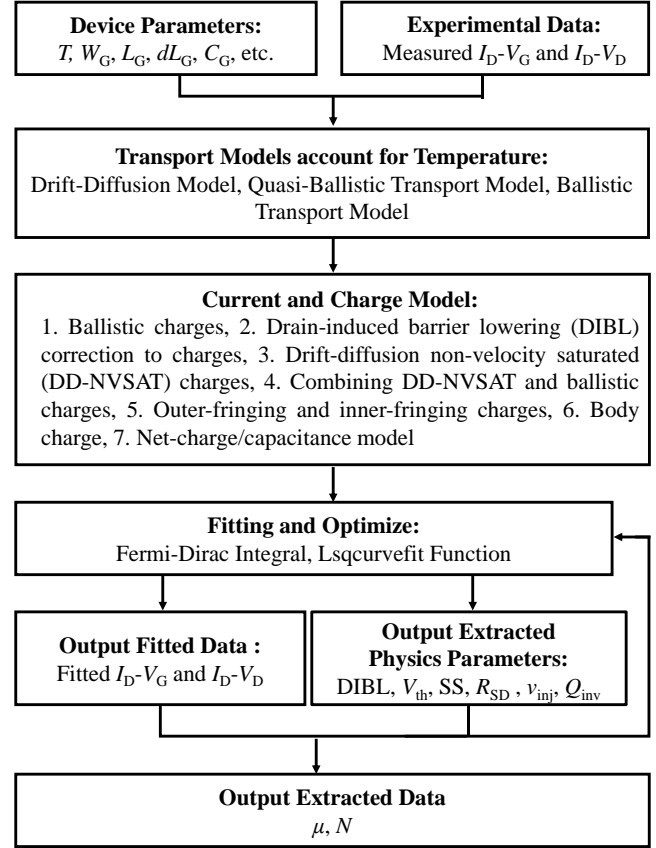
**Device Parameters:**
$T$, $W_G$, $L_G$, $dL_G$, $C_G$, etc.

**Experimental Data:**
Measured $I_D$-$V_G$ and $I_D$-$V_D$

**Transport Models account for Temperature:**
Drift-Diffusion Model, Quasi-Ballistic Transport Model, Ballistic Transport Model

**Current and Charge Model:**
1. Ballistic charges, 2. Drain-induced barrier lowering (DIBL) correction to charges, 3. Drift-diffusion non-velocity saturated (DD-NVSAT) charges, 4. Combining DD-NVSAT and ballistic charges, 5. Outer-fringing and inner-fringing charges, 6. Body charge, 7. Net-charge/capacitance model

**Fitting and Optimize:**
Fermi-Dirac Integral, Lsqcurvefit Function

**Output Fitted Data :**
Fitted $I_D$-$V_G$ and $I_D$-$V_D$

**Output Extracted Physics Parameters:**
DIBL, $V_{th}$, SS, $R_{SD}$ , $v_{inj}$, $Q_{inv}$

**Output Extracted Data**
$\mu$, $N$